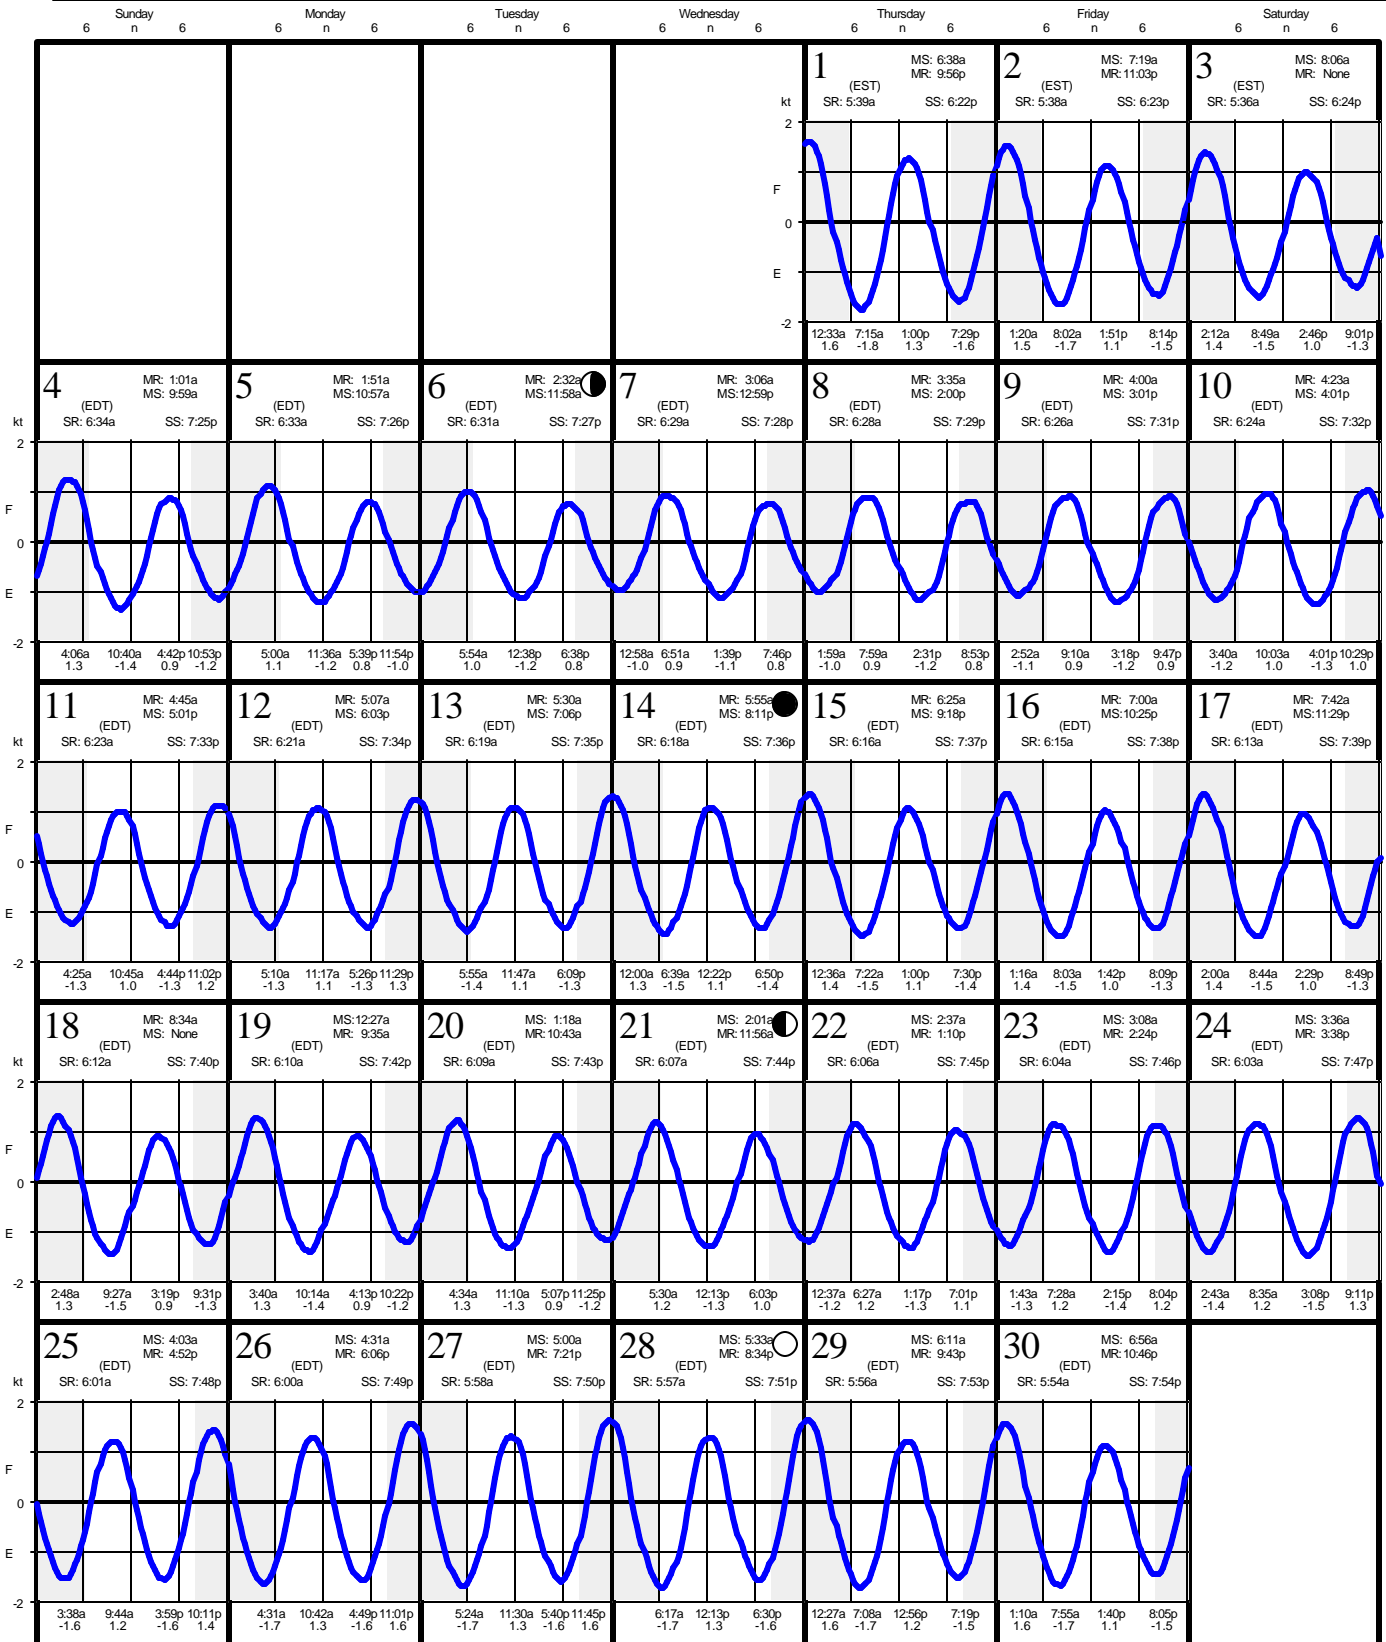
Sunday 6 n 6 Monday 6 n 6 Tuesday 6 n 6 Wednesday 6 n 6 Thursday 6 n 6 Friday 6 n 6 Saturday 6 n 6

1 (EST) MS: 6:38a MR: 9:56p SR: 5:39a SS: 6:22p
kt 2 F 0 E -2
12:33a 1.6 7:15a -1.8 1:00p 1.3 7:29p -1.6

2 (EST) MS: 7:19a MR: 11:03p SR: 5:38a SS: 6:23p
1:20a 1.5 8:02a -1.7 1:51p 1.1 8:14p -1.5

3 (EST) MS: 8:06a MR: None SR: 5:36a SS: 6:24p
2:12a 1.4 8:49a -1.5 2:46p 1.0 9:01p -1.3

4 (EDT) MR: 1:01a MS: 9:59a SR: 6:34a SS: 7:25p
kt 2 F 0 E -2
4:06a 1.3 10:40a -1.4 4:42p 0.9 10:53p -1.2

5 (EDT) MR: 1:51a MS: 10:57a SR: 6:33a SS: 7:26p
5:00a 1.1 11:36a -1.2 5:39p 0.8 11:54p -1.0

6 (EDT) MR: 2:32a MS: 11:58a SR: 6:31a SS: 7:27p
5:54a 1.0 12:38p -1.2 6:38p 0.8

7 (EDT) MR: 3:06a MS: 12:59p SR: 6:29a SS: 7:28p
12:58a -1.0 6:51a 0.9 1:39p -1.1 7:46p 0.8

8 (EDT) MR: 3:35a MS: 2:00p SR: 6:28a SS: 7:29p
1:59a -1.0 7:59a 0.9 2:31p -1.2 8:53p 0.8

9 (EDT) MR: 4:00a MS: 3:01p SR: 6:26a SS: 7:31p
2:52a -1.1 9:10a 0.9 3:18p -1.2 9:47p 0.9

10 (EDT) MR: 4:23a MS: 4:01p SR: 6:24a SS: 7:32p
3:40a -1.2 10:03a 1.0 4:01p -1.3 10:29p 1.0

11 (EDT) MR: 4:45a MS: 5:01p SR: 6:23a SS: 7:33p
kt 2 F 0 E -2
4:25a -1.3 10:45a 1.0 4:44p -1.3 11:02p 1.2

12 (EDT) MR: 5:07a MS: 6:03p SR: 6:21a SS: 7:34p
5:10a -1.3 11:17a 1.1 5:26p -1.3 11:29p 1.3

13 (EDT) MR: 5:30a MS: 7:06p SR: 6:19a SS: 7:35p
5:55a -1.4 11:47a 1.1 6:09p -1.3

14 (EDT) MR: 5:55a MS: 8:11p SR: 6:18a SS: 7:36p
12:00a 1.3 6:39a -1.5 12:22p 1.1 6:50p -1.4

15 (EDT) MR: 6:25a MS: 9:18p SR: 6:16a SS: 7:37p
12:36a 1.4 7:22a -1.5 1:00p 1.1 7:30p -1.4

16 (EDT) MR: 7:00a MS: 10:25p SR: 6:15a SS: 7:38p
1:16a 1.4 8:03a -1.5 1:42p 1.0 8:09p -1.3

17 (EDT) MR: 7:42a MS: 11:29p SR: 6:13a SS: 7:39p
2:00a 1.4 8:44a -1.5 2:29p 1.0 8:49p -1.3

18 (EDT) MR: 8:34a MS: None SR: 6:12a SS: 7:40p
kt 2 F 0 E -2
2:48a 1.3 9:27a -1.5 3:19p 0.9 9:31p -1.3

19 (EDT) MS: 12:27a MR: 9:35a SR: 6:10a SS: 7:42p
3:40a 1.3 10:14a -1.4 4:13p 0.9 10:22p -1.2

20 (EDT) MS: 1:18a MR: 10:43a SR: 6:09a SS: 7:43p
4:34a 1.3 11:10a -1.3 5:07p 0.9 11:25p -1.2

21 (EDT) MS: 2:01a MR: 11:56a SR: 6:07a SS: 7:44p
5:30a 1.2 12:13p -1.3 6:03p 1.0

22 (EDT) MS: 2:37a MR: 1:10p SR: 6:06a SS: 7:45p
12:37a -1.2 6:27a 1.2 1:17p -1.3 7:01p 1.1

23 (EDT) MS: 3:08a MR: 2:24p SR: 6:04a SS: 7:46p
1:43a -1.3 7:28a 1.2 2:15p -1.4 8:04p 1.2

24 (EDT) MS: 3:36a MR: 3:38p SR: 6:03a SS: 7:47p
2:43a -1.4 8:35a 1.2 3:08p -1.5 9:11p 1.3

25 (EDT) MS: 4:03a MR: 4:52p SR: 6:01a SS: 7:48p
kt 2 F 0 E -2
3:38a -1.6 9:44a 1.2 3:59p -1.6 10:11p 1.4

26 (EDT) MS: 4:31a MR: 6:06p SR: 6:00a SS: 7:49p
4:31a -1.7 10:42a 1.3 4:49p -1.6 11:01p 1.6

27 (EDT) MS: 5:00a MR: 7:21p SR: 5:58a SS: 7:50p
5:24a -1.7 11:30a 1.3 5:40p -1.6 11:45p 1.6

28 (EDT) MS: 5:33a MR: 8:34p SR: 5:57a SS: 7:51p
6:17a -1.7 12:13p 1.3 6:30p -1.6

29 (EDT) MS: 6:11a MR: 9:43p SR: 5:56a SS: 7:53p
12:27a 1.6 7:08a -1.7 12:56p 1.2 7:19p -1.5

30 (EDT) MS: 6:56a MR: 10:46p SR: 5:54a SS: 7:54p
1:10a 1.6 7:55a -1.7 1:40p 1.1 8:05p -1.5